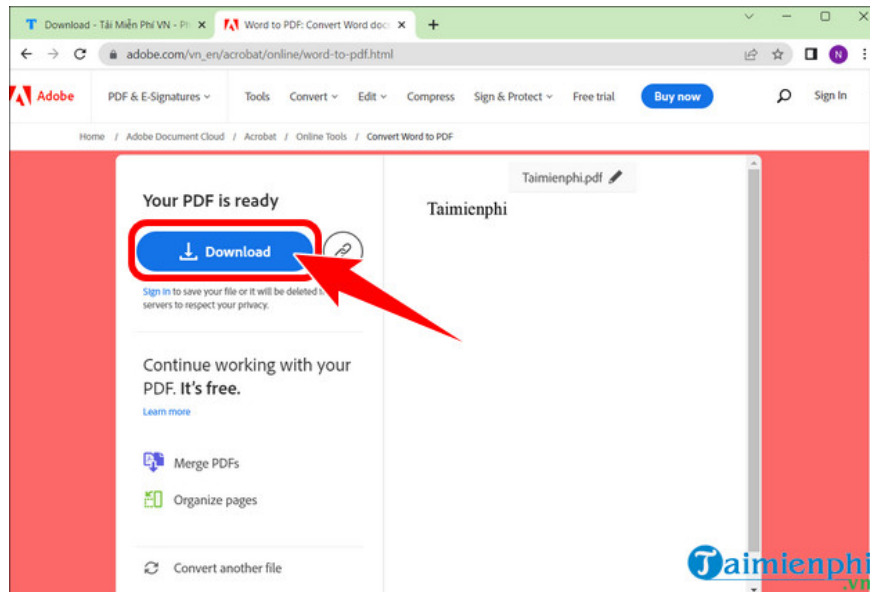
Download - Tải Miễn Phí VN - Ph
Word to PDF: Convert Word doc
adobe.com/vn_en/acrobat/online/word-to-pdf.html
N
Adobe
PDF & E-Signatures
Tools
Convert
Edit
Compress
Sign & Protect
Free trial
Buy now
Sign In
Home / Adobe Document Cloud / Acrobat / Online Tools / Convert Word to PDF

Your PDF is ready
Download
Sign in to save your file or it will be deleted t servers to respect your privacy.

Continue working with your PDF. It's free.
Learn more

Merge PDFs
Organize pages

Convert another file

Taimienphi.pdf
Taimienphi

Taimienphi
.vn